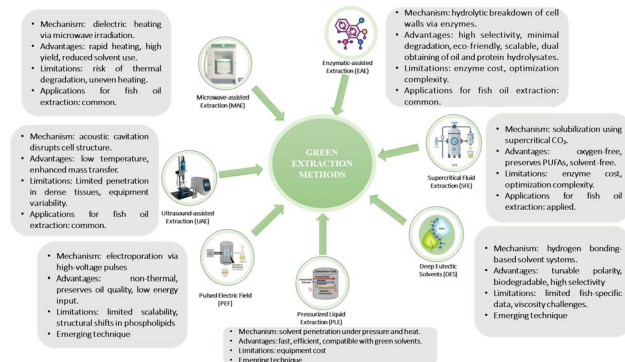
- Mechanism: dielectric heating via microwave irradiation.
- Advantages: rapid heating, high yield, reduced solvent use.
- Limitations: risk of thermal degradation, uneven heating.
- Applications for fish oil extraction: common.

Microwave-assisted Extraction (MAE)

Enzymatic-assisted Extraction (EAE)

- Mechanism: hydrolytic breakdown of cell walls via enzymes.
- Advantages: high selectivity, minimal degradation, eco-friendly, scalable, dual obtaining of oil and protein hydrolysates.
- Limitations: enzyme cost, optimization complexity.
- Applications for fish oil extraction: common.

- Mechanism: acoustic cavitation disrupts cell structure.
- Advantages: low temperature, enhanced mass transfer.
- Limitations: Limited penetration in dense tissues, equipment variability.
- Applications for fish oil extraction: common.

GREEN EXTRACTION METHODS

Ultrasound-assisted Extraction (UAE)

Supercritical Fluid Extraction (SFE)

- Mechanism: solubilization using supercritical $CO_2$.
- Advantages: oxygen-free, preserves PUFAs, solvent-free.
- Limitations: enzyme cost, optimization complexity.
- Applications for fish oil extraction: applied.

- Mechanism: electroporation via high-voltage pulses
- Advantages: non-thermal, preserves oil quality, low energy input.
- Limitations: limited scalability, structural shifts in phospholipids
- Emerging technique

Pulsed Electric Field (PEF)

Pressurized Liquid Extraction (PLE)

Deep Eutectic Solvents (DES)

- Mechanism: hydrogen bonding-based solvent systems.
- Advantages: tunable polarity, biodegradable, high selectivity
- Limitations: limited fish-specific data, viscosity challenges.
- Emerging technique

- Mechanism: solvent penetration under pressure and heat.
- Advantages: fast, efficient, compatible with green solvents.
- Limitations: equipment cost
- Emerging technique